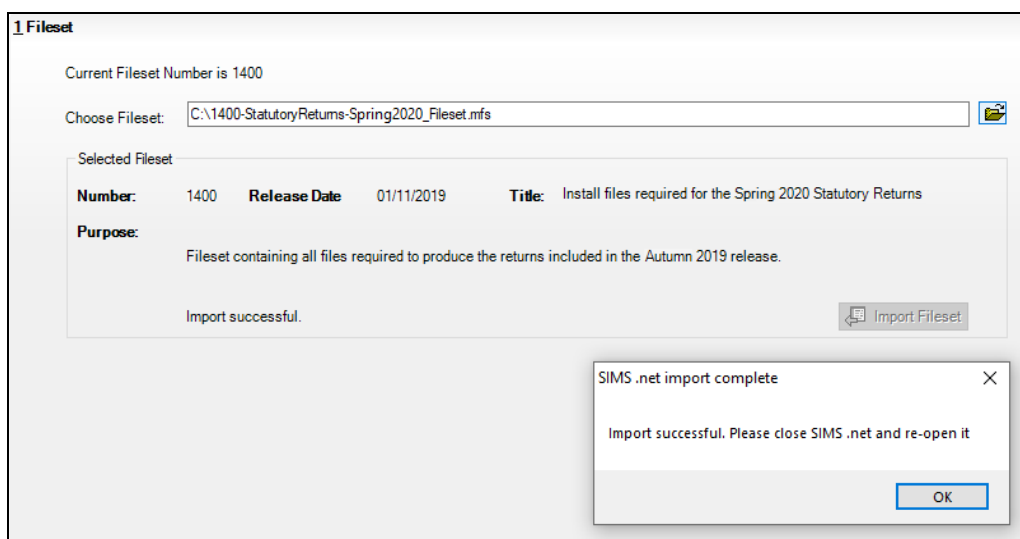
1 Fileset

Current Fileset Number is 1400

Choose Fileset: C:\1400-StatutoryReturns-Spring2020_Fileset.mfs

Selected Fileset

Number: 1400 Release Date 01/11/2019 Title: Install files required for the Spring 2020 Statutory Returns

Purpose:

Fileset containing all files required to produce the returns included in the Autumn 2019 release.

Import successful.

Import Fileset

SIMS .net import complete

Import successful. Please close SIMS .net and re-open it

OK